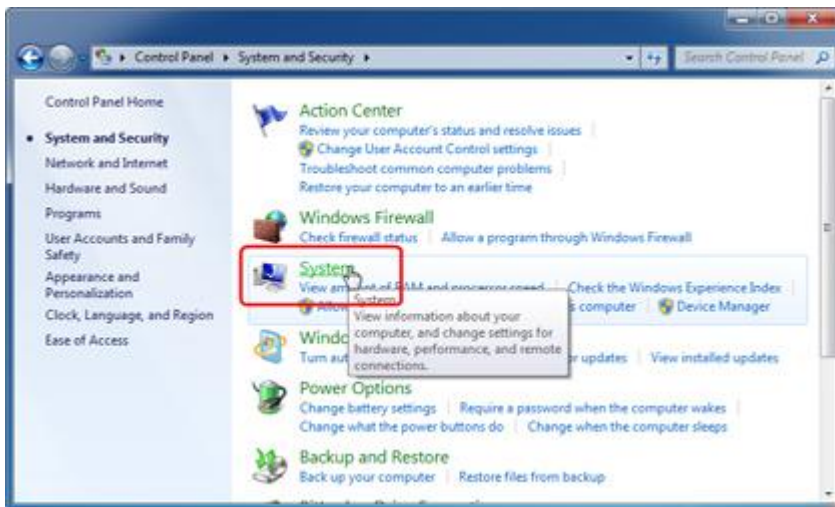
Control Panel ▸ System and Security ▸

Search Control Panel

Control Panel Home

System and Security

Network and Internet

Hardware and Sound

Programs

User Accounts and Family Safety

Appearance and Personalization

Clock, Language, and Region

Ease of Access

Action Center

Review your computer's status and resolve issues

Change User Account Control settings

Troubleshoot common computer problems

Restore your computer to an earlier time

Windows Firewall

Check firewall status | Allow a program through Windows Firewall

System

View am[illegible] | Check the Windows Experience Index

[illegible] computer | Device Manager

System

View information about your computer, and change settings for hardware, performance, and remote connections.

Windo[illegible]

Turn aut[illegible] updates | View installed updates

Power Options

Change battery settings | Require a password when the computer wakes

Change what the power buttons do | Change when the computer sleeps

Backup and Restore

Back up your computer | Restore files from backup